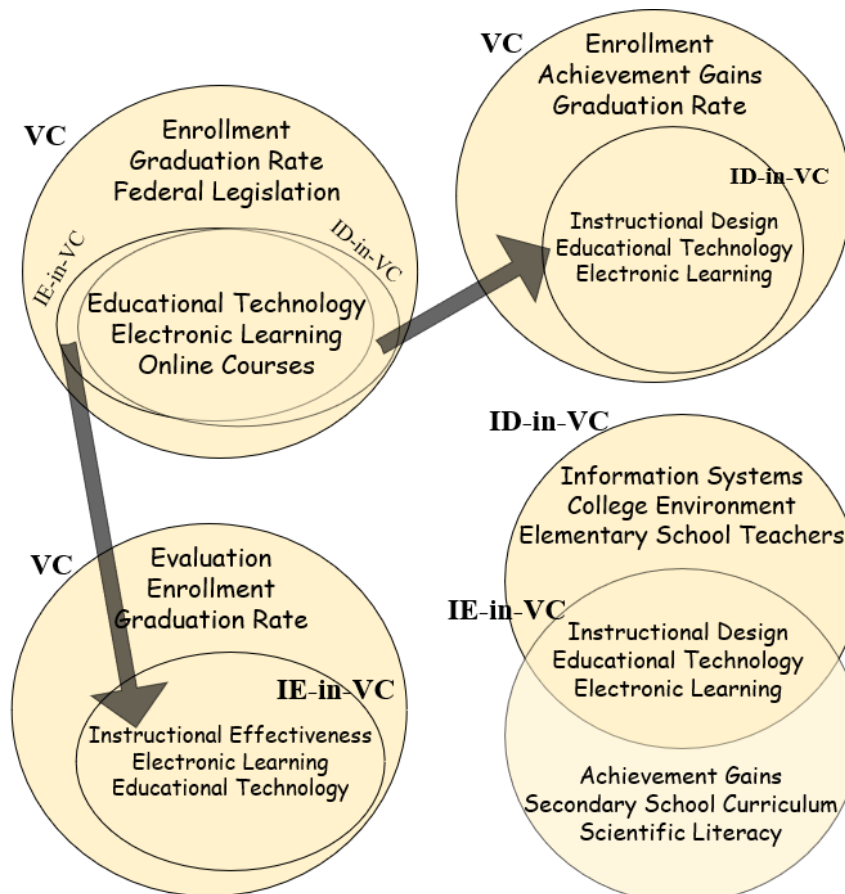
VC
Enrollment
Graduation Rate
Federal Legislation

IE-in-VC
ID-in-VC

Educational Technology
Electronic Learning
Online Courses

VC
Enrollment
Achievement Gains
Graduation Rate

ID-in-VC

Instructional Design
Educational Technology
Electronic Learning

ID-in-VC

Information Systems
College Environment
Elementary School Teachers

IE-in-VC

Instructional Design
Educational Technology
Electronic Learning

Achievement Gains
Secondary School Curriculum
Scientific Literacy

VC
Evaluation
Enrollment
Graduation Rate

IE-in-VC

Instructional Effectiveness
Electronic Learning
Educational Technology